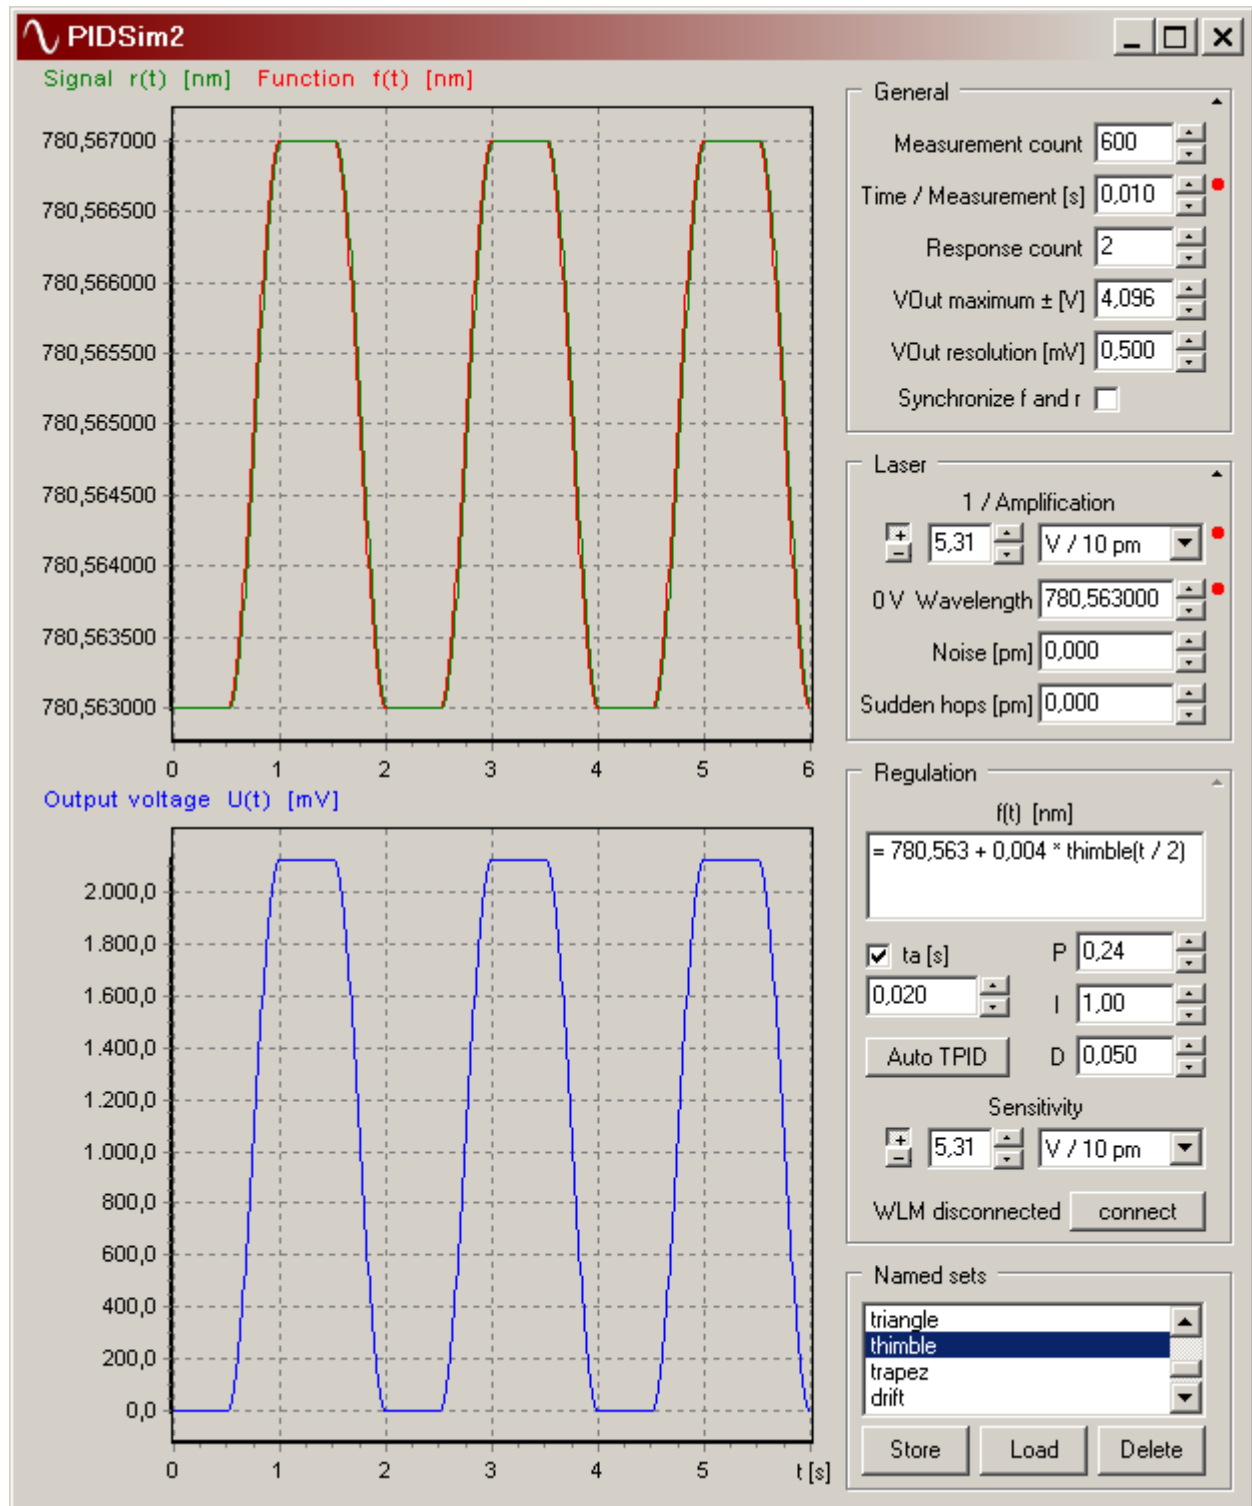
PIDSim2

Signal r(t) [nm] Function f(t) [nm]

780,567000
780,566500
780,566000
780,565500
780,565000
780,564500
780,564000
780,563500
780,563000

0 1 2 3 4 5 6

Output voltage U(t) [mV]

2.000,0
1.800,0
1.600,0
1.400,0
1.200,0
1.000,0
800,0
600,0
400,0
200,0
0,0

0 1 2 3 4 5 t [s]

General

Measurement count 600
Time / Measurement [s] 0,010
Response count 2
VOut maximum ± [V] 4,096
VOut resolution [mV] 0,500
Synchronize f and r

Laser

1 / Amplification
5,31 V / 10 pm
0 V Wavelength 780,563000
Noise [pm] 0,000
Sudden hops [pm] 0,000

Regulation

f(t) [nm]
= 780,563 + 0,004 * thimble(t / 2)

ta [s]
0,020
P 0,24
I 1,00
Auto TPID
D 0,050

Sensitivity
5,31 V / 10 pm

WLM disconnected connect

Named sets

triangle
thimble
trapez
drift

Store Load Delete